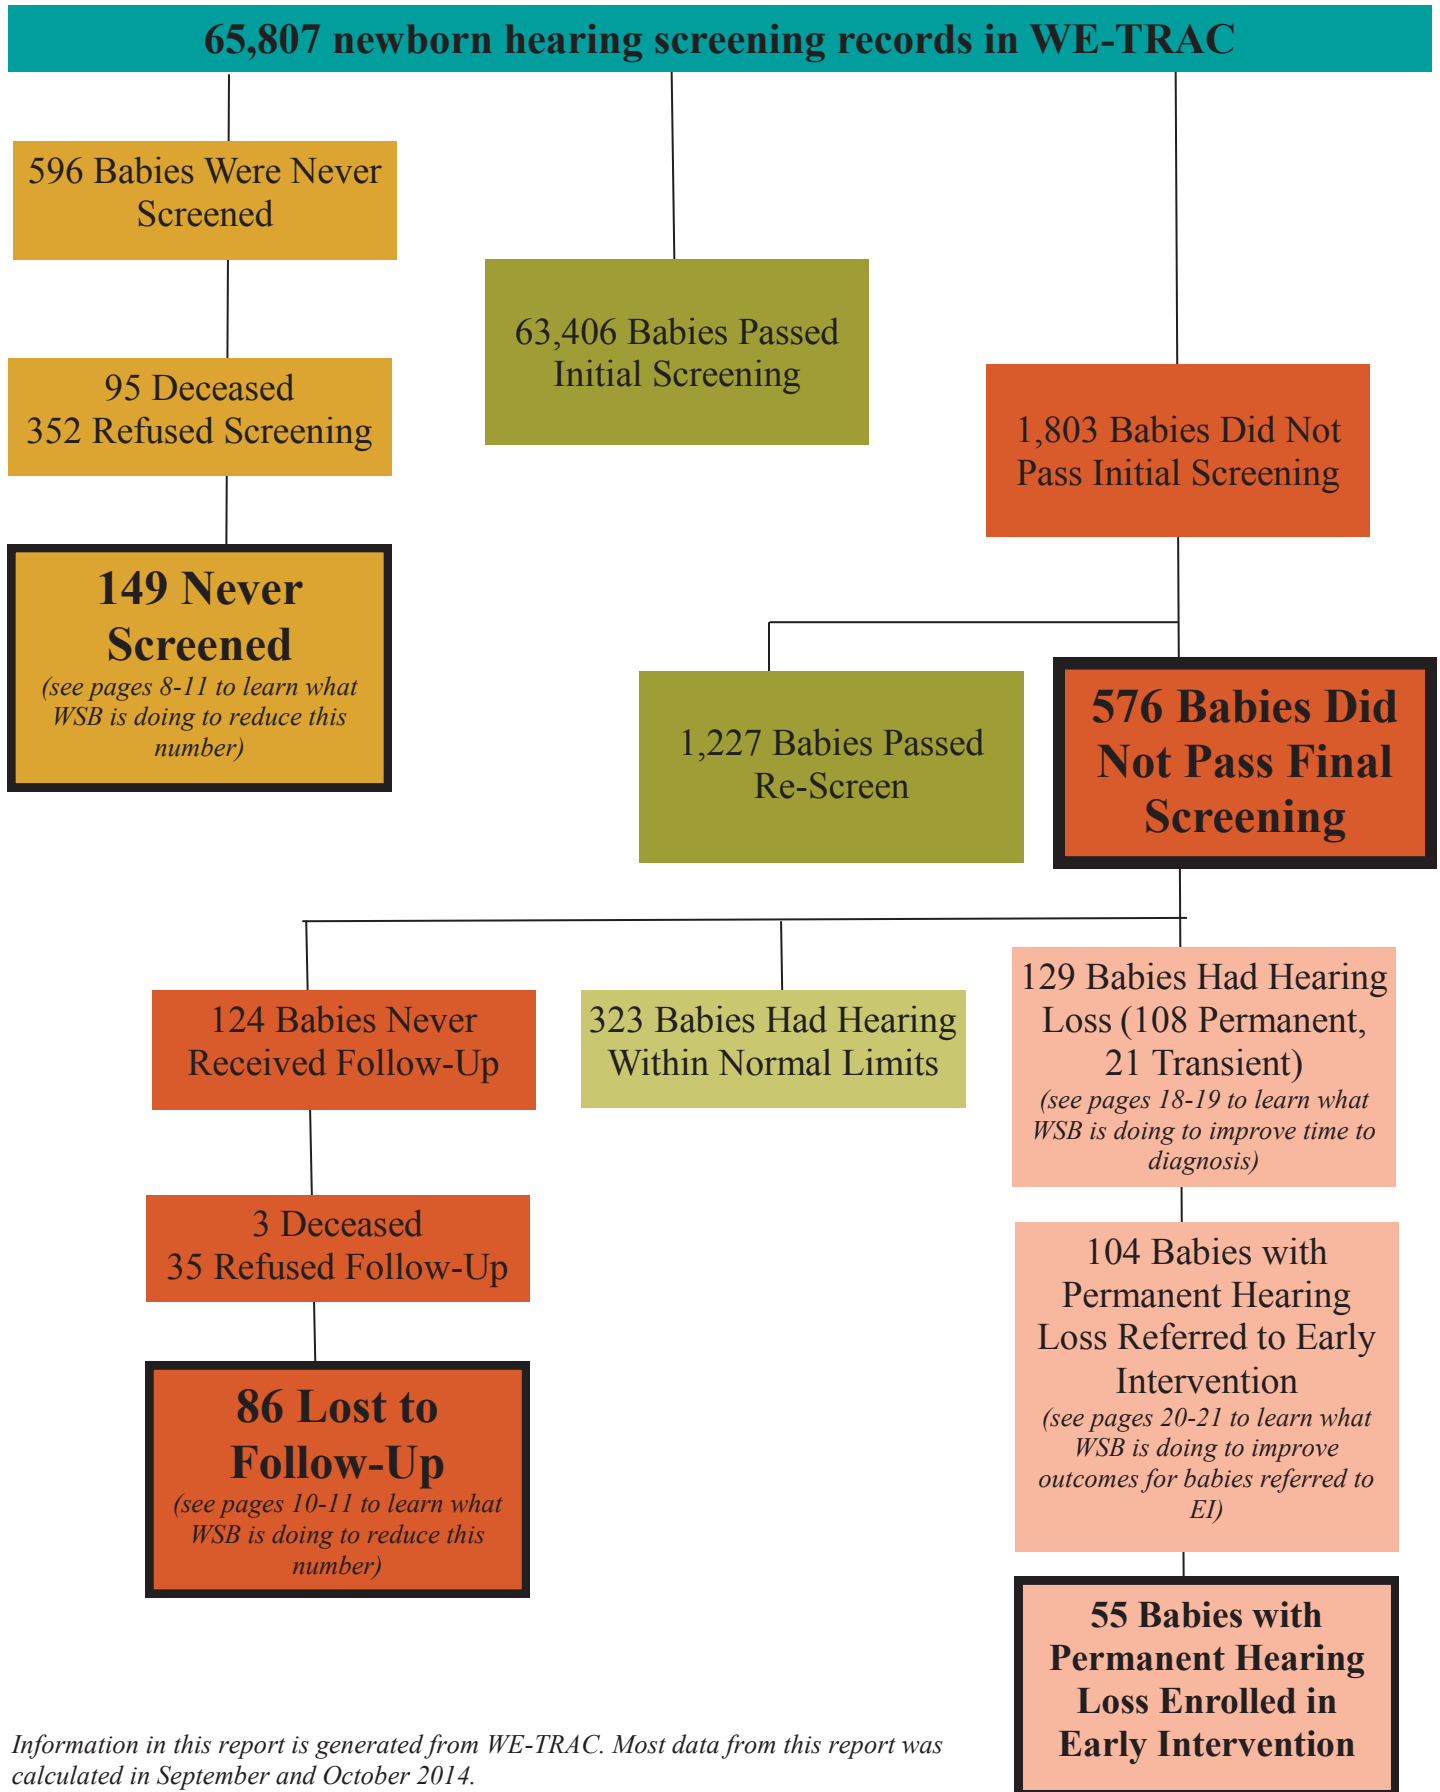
65,807 newborn hearing screening records in WE-TRAC

596 Babies Were Never Screened

95 Deceased
352 Refused Screening

149 Never Screened
(see pages 8-11 to learn what WSB is doing to reduce this number)

63,406 Babies Passed Initial Screening

1,803 Babies Did Not Pass Initial Screening

1,227 Babies Passed Re-Screen

576 Babies Did Not Pass Final Screening

124 Babies Never Received Follow-Up

3 Deceased
35 Refused Follow-Up

86 Lost to Follow-Up
(see pages 10-11 to learn what WSB is doing to reduce this number)

323 Babies Had Hearing Within Normal Limits

129 Babies Had Hearing Loss (108 Permanent, 21 Transient)
(see pages 18-19 to learn what WSB is doing to improve time to diagnosis)

104 Babies with Permanent Hearing Loss Referred to Early Intervention
(see pages 20-21 to learn what WSB is doing to improve outcomes for babies referred to EI)

55 Babies with Permanent Hearing Loss Enrolled in Early Intervention

Information in this report is generated from WE-TRAC. Most data from this report was calculated in September and October 2014.